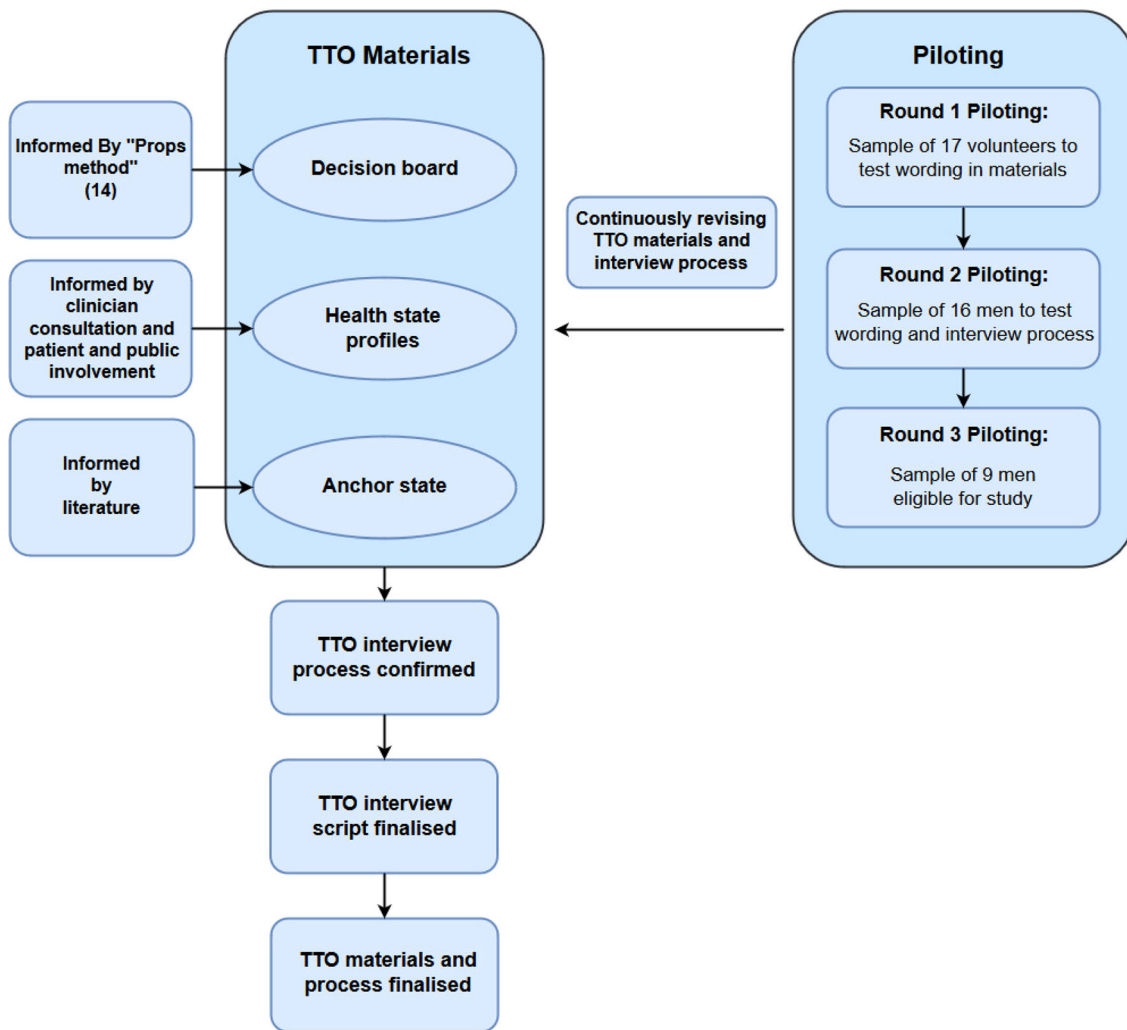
TTO Materials

Informed By "Props method" (14)

Decision board

Informed by clinician consultation and patient and public involvement

Health state profiles

Informed by literature

Anchor state

Continuously revising TTO materials and interview process

Piloting

Round 1 Piloting:
Sample of 17 volunteers to test wording in materials

Round 2 Piloting:
Sample of 16 men to test wording and interview process

Round 3 Piloting:
Sample of 9 men eligible for study

TTO interview process confirmed

TTO interview script finalised

TTO materials and process finalised